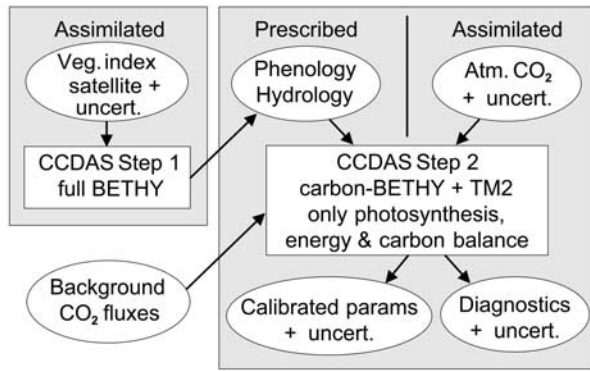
Assimilated

Veg. index satellite + uncert.

CCDAS Step 1 full BETHY

Prescribed

Assimilated

Phenology Hydrology

Atm. $CO_2$ + uncert.

CCDAS Step 2 carbon-BETHY + TM2 only photosynthesis, energy & carbon balance

Background $CO_2$ fluxes

Calibrated params + uncert.

Diagnostics + uncert.